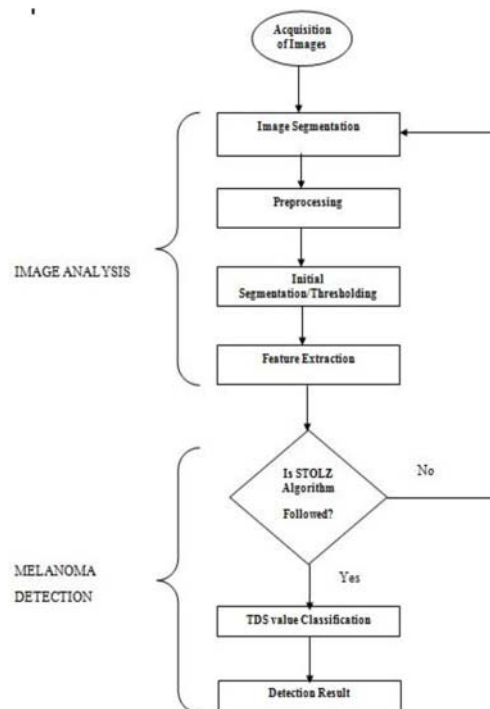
Acquisition of Images

Image Segmentation

Preprocessing

IMAGE ANALYSIS

Initial Segmentation/Thresholding

Feature Extraction

Is STOLZ Algorithm Followed?

No

MELANOMA DETECTION

Yes

TDS value Classification

Detection Result